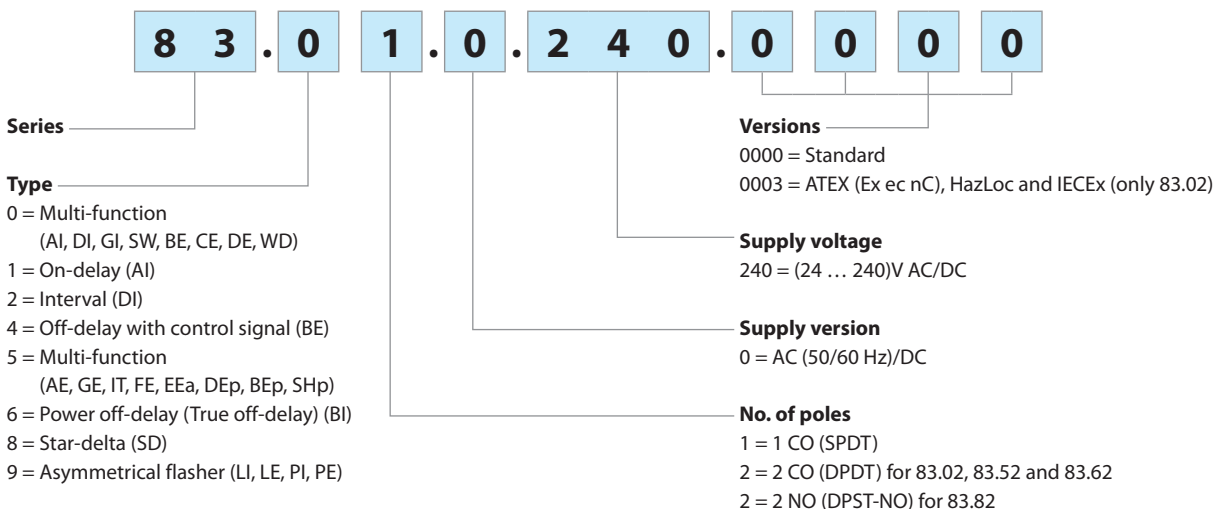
8 3 . 0 1 . 0 . 2 4 0 . 0 0 0 0

Series

Type
0 = Multi-function (AI, DI, GI, SW, BE, CE, DE, WD)
1 = On-delay (AI)
2 = Interval (DI)
4 = Off-delay with control signal (BE)
5 = Multi-function (AE, GE, IT, FE, EEa, DEp, BEp, SHp)
6 = Power off-delay (True off-delay) (BI)
8 = Star-delta (SD)
9 = Asymmetrical flasher (LI, LE, PI, PE)

Versions
0000 = Standard
0003 = ATEX (Ex ec nC), HazLoc and IECEx (only 83.02)

Supply voltage
240 = (24 … 240)V AC/DC

Supply version
0 = AC (50/60 Hz)/DC

No. of poles
1 = 1 CO (SPDT)
2 = 2 CO (DPDT) for 83.02, 83.52 and 83.62
2 = 2 NO (DPST-NO) for 83.82